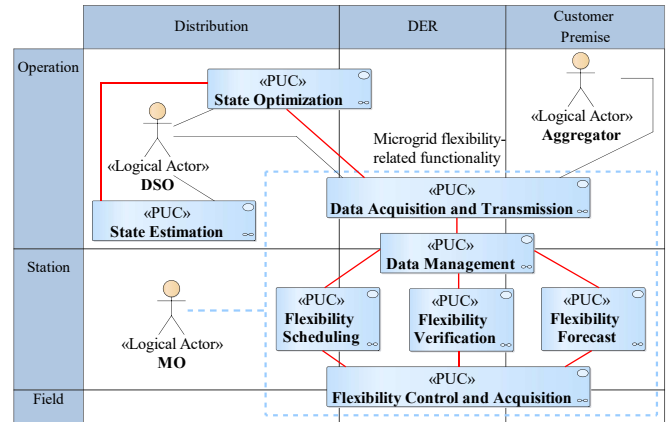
Distribution
DER
Customer Premise

Operation
Station
Field

«PUC»
State Optimization

«Logical Actor»
DSO

«PUC»
State Estimation

«Logical Actor»
Aggregator

Microgrid flexibility-related functionality

«PUC»
Data Acquisition and Transmission

«PUC»
Data Management

«Logical Actor»
MO

«PUC»
Flexibility Scheduling

«PUC»
Flexibility Verification

«PUC»
Flexibility Forecast

«PUC»
Flexibility Control and Acquisition